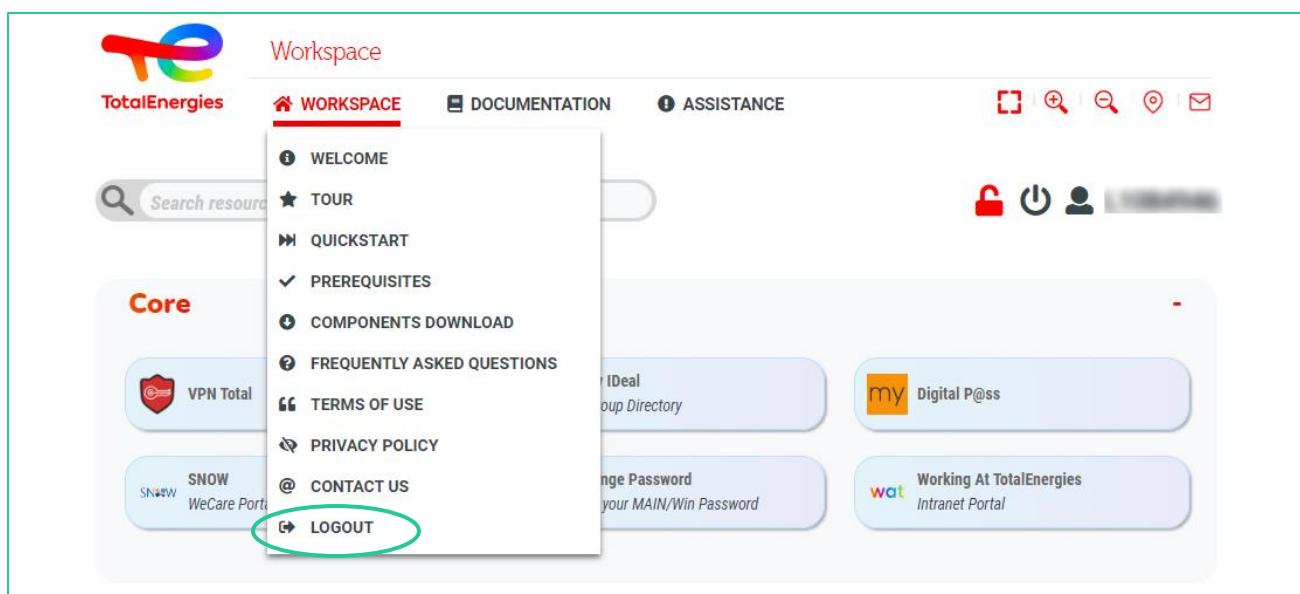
TotalEnergies

Workspace

WORKSPACE DOCUMENTATION ASSISTANCE

WELCOME
TOUR
QUICKSTART
PREREQUISITES
COMPONENTS DOWNLOAD
FREQUENTLY ASKED QUESTIONS
TERMS OF USE
PRIVACY POLICY
CONTACT US
LOGOUT

Search resourc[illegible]

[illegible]

Core -

VPN Total

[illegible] IDeal
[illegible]oup Directory

my Digital P@ss

SNOW SNOW
WeCare Porta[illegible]

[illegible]nge Password
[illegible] your MAIN/Win Password

wat Working At TotalEnergies
Intranet Portal